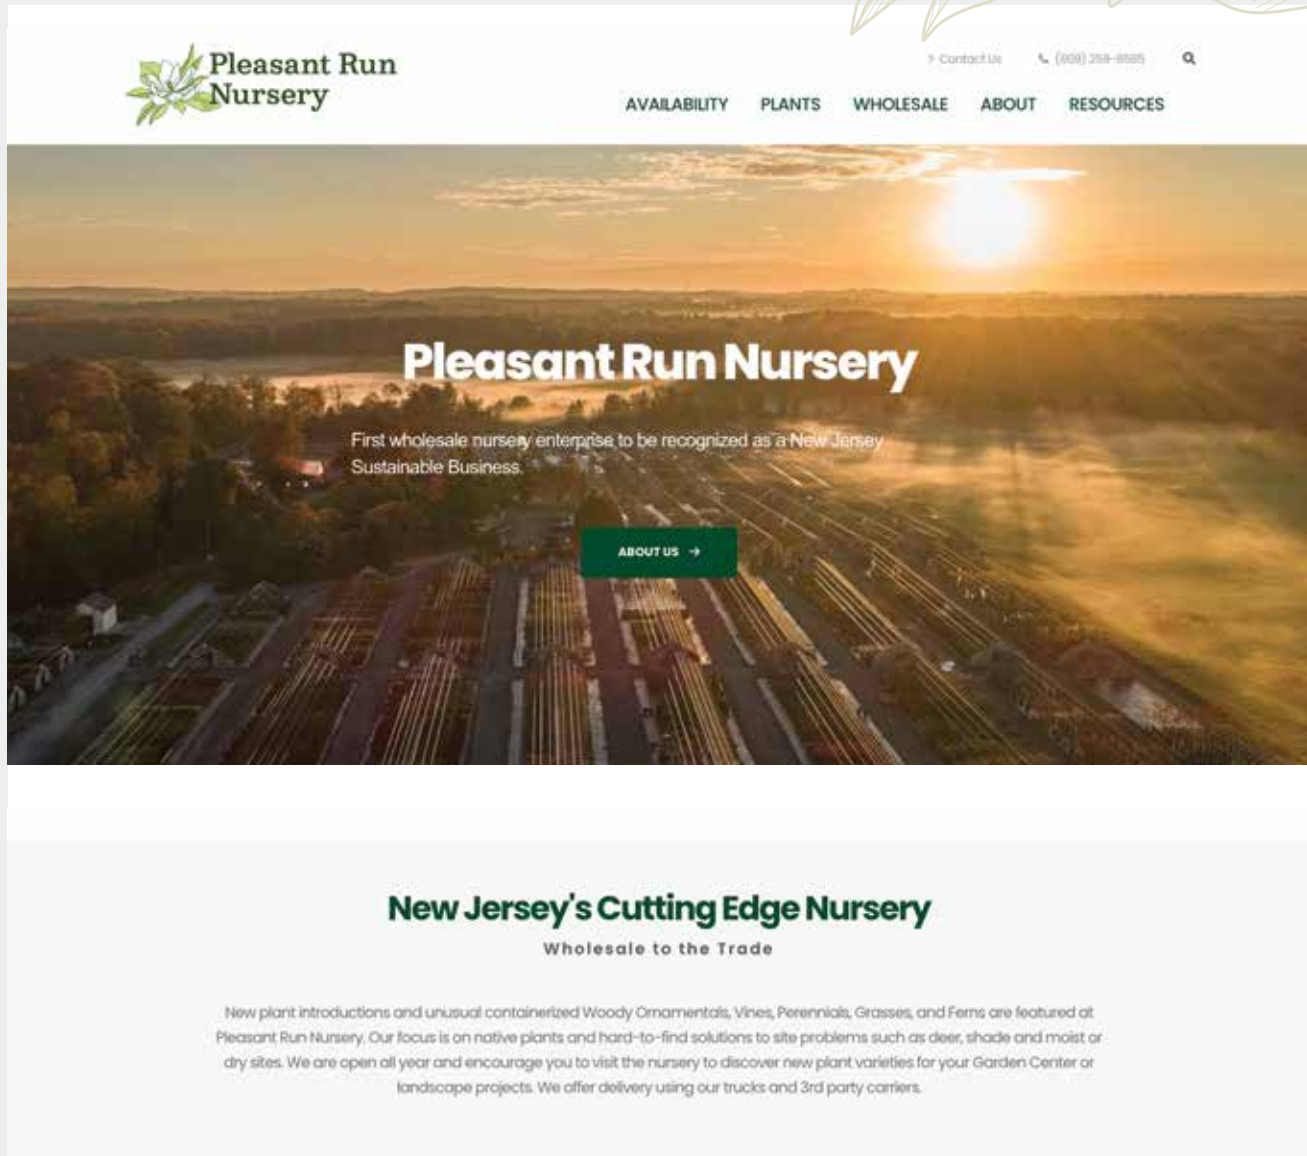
Pleasant Run Nursery

> Contact Us | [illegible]

AVAILABILITY PLANTS WHOLESALE ABOUT RESOURCES

Pleasant Run Nursery

First wholesale nursery enterprise to be recognized as a New Jersey Sustainable Business.

ABOUT US →

New Jersey's Cutting Edge Nursery

Wholesale to the Trade

New plant introductions and unusual containerized Woody Ornamentals, Vines, Perennials, Grasses, and Ferns are featured at Pleasant Run Nursery. Our focus is on native plants and hard-to-find solutions to site problems such as deer, shade and moist or dry sites. We are open all year and encourage you to visit the nursery to discover new plant varieties for your Garden Center or landscape projects. We offer delivery using our trucks and 3rd party carriers.